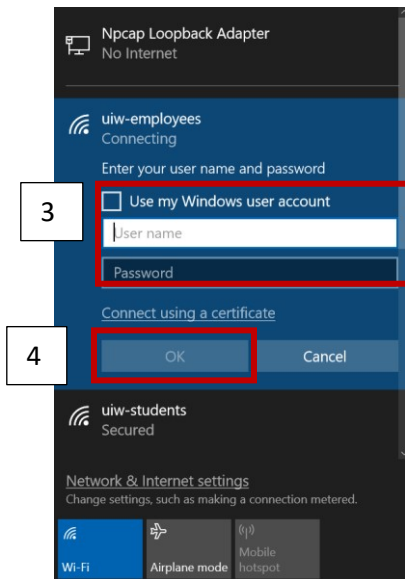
Npcap Loopback Adapter
No Internet

uiw-employees
Connecting

Enter your user name and password

3

Use my Windows user account

User name

Password

Connect using a certificate

4

OK

Cancel

uiw-students
Secured

Network & Internet settings
Change settings, such as making a connection metered.

Wi-Fi

Airplane mode

Mobile hotspot